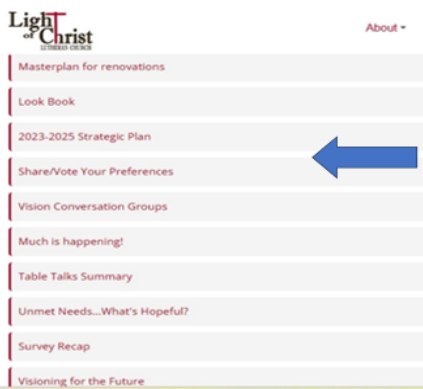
Light of Christ
LUTHERAN CHURCH

About ▾

Masterplan for renovations

Look Book

2023-2025 Strategic Plan

Share/Vote Your Preferences

Vision Conversation Groups

Much is happening!

Table Talks Summary

Unmet Needs...What's Hopeful?

Survey Recap

Visioning for the Future